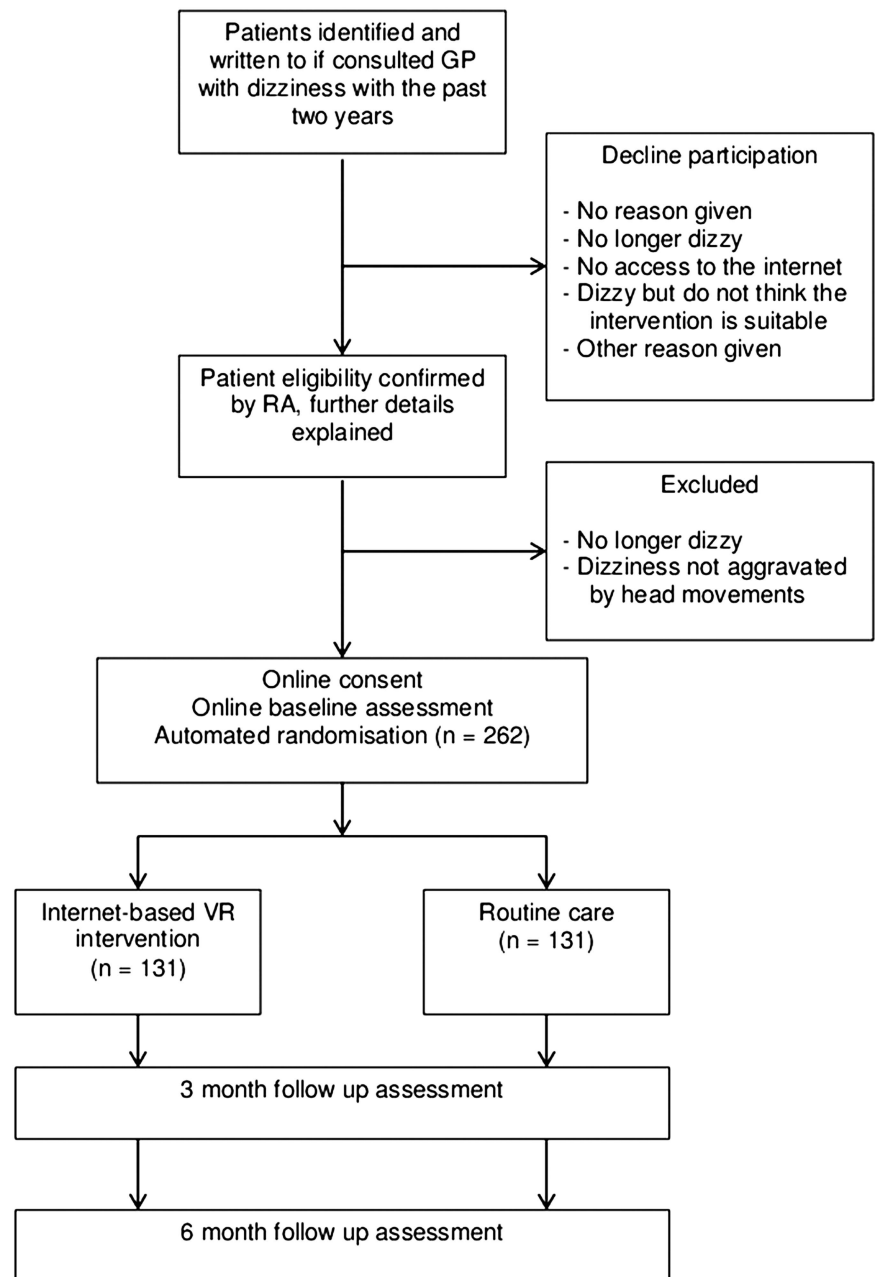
Patients identified and written to if consulted GP with dizziness with the past two years

Decline participation

- No reason given
- No longer dizzy
- No access to the internet
- Dizzy but do not think the intervention is suitable
- Other reason given

Patient eligibility confirmed by RA, further details explained

Excluded

- No longer dizzy
- Dizziness not aggravated by head movements

Online consent
Online baseline assessment
Automated randomisation (n = 262)

Internet-based VR intervention
(n = 131)

Routine care
(n = 131)

3 month follow up assessment

6 month follow up assessment